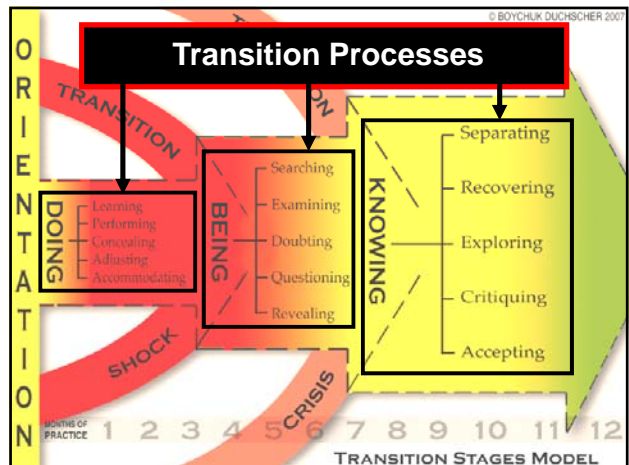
© BOYCHUK DUCHSCHER 2007

Transition Processes

ORIENTATION

TRANSITION

A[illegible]ON

DOING
Learning
Performing
Concealing
Adjusting
Accommodating

BEING
Searching
Examining
Doubting
Questioning
Revealing

KNOWING
Separating
Recovering
Exploring
Critiquing
Accepting

SHOCK

CRISIS

MONTHS OF PRACTICE 1 2 3 4 5 6 7 8 9 10 11 12

TRANSITION STAGES MODEL